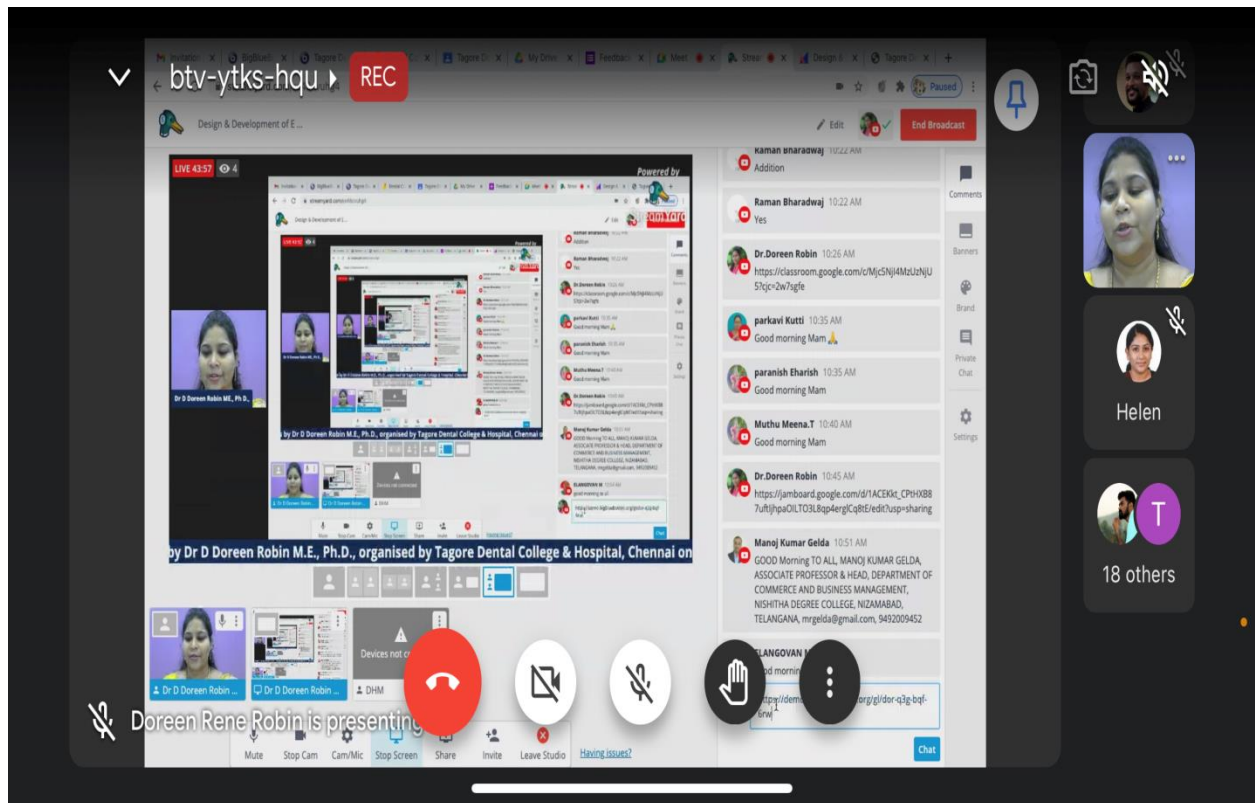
btv-ytks-hqu REC

Paused

Design & Development of E...

Edit

End Broadcast

LIVE 43:57 4

Powered by

Dr D Doreen Robin M.E., Ph.D.,

by Dr D Doreen Robin M.E., Ph.D., organised by Tagore Dental College & Hospital, Chennai on

Devices not connected

Dr D Doreen Robin ...

Dr D Doreen Robin ...

DHM

Doreen Rene Robin is presenting

Mute Stop Cam Cam/Mic Stop Screen Share Invite Leave Studio Having issues?

Raman Bharadwaj 10:22 AM
Addition

Raman Bharadwaj 10:22 AM
Yes

Dr.Doreen Robin 10:26 AM
https://classroom.google.com/c/Mjc5NjI4MzUzNjU5?cjc=2w7sgfe

parkavi Kutti 10:35 AM
Good morning Mam 🙏

paranish Eharish 10:35 AM
Good morning Mam

Muthu Meena.T 10:40 AM
Good morning Mam

Dr.Doreen Robin 10:45 AM
https://jamboard.google.com/d/1ACEKkt_CPtHXB87uftJhpaOILTO3L8qp4erglCq8tE/edit?usp=sharing

Manoj Kumar Gelda 10:51 AM
GOOD Morning TO ALL, MANOJ KUMAR GELDA, ASSOCIATE PROFESSOR & HEAD, DEPARTMENT OF COMMERCE AND BUSINESS MANAGEMENT, NISHITHA DEGREE COLLEGE, NIZAMABAD, TELANGANA, mrgelda@gmail.com, 9492009452

ELANGOVAN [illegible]
Good morning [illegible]

https://dem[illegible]org/gl/dor-q3g-bqf-6rw

Chat

Comments
Banners
Brand
Private Chat
Settings

Helen

T

18 others